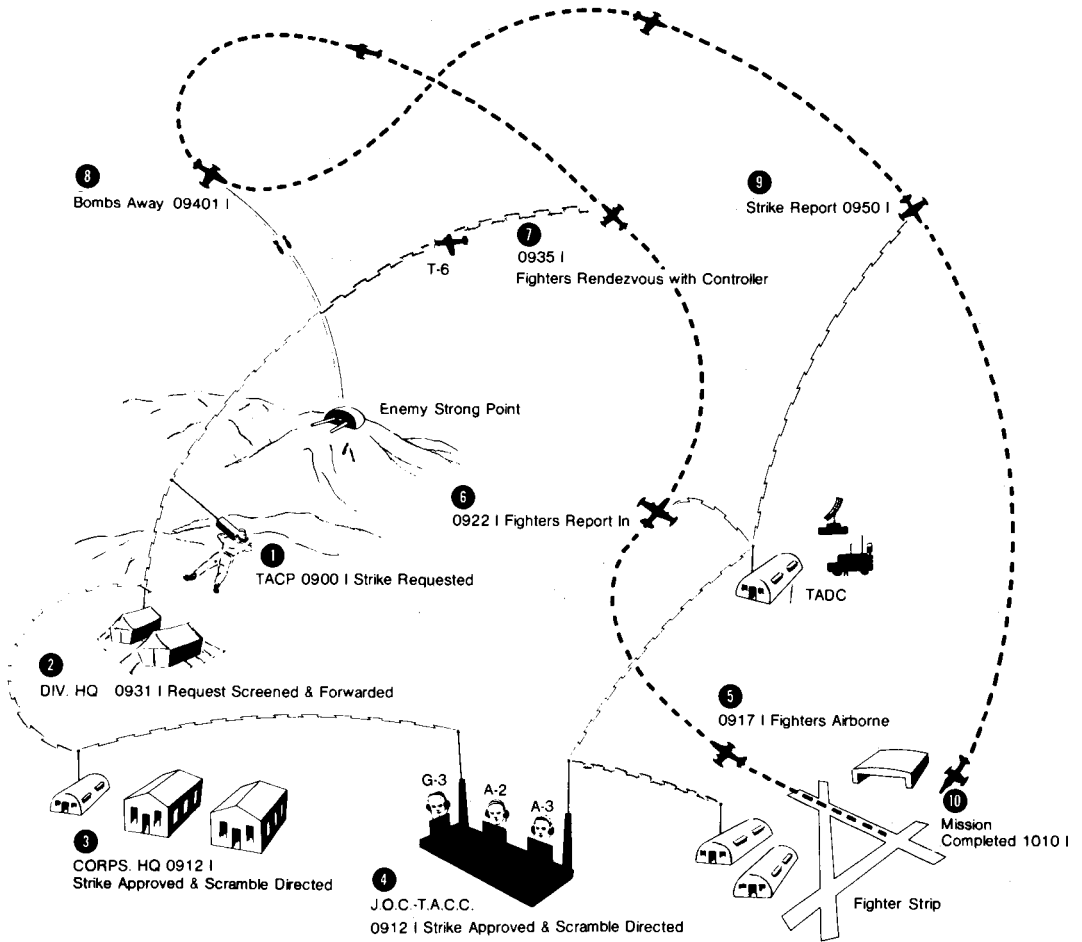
8
Bombs Away 09401 I

9
Strike Report 0950 I

T-6

7
0935 I
Fighters Rendezvous with Controller

Enemy Strong Point

6
0922 I Fighters Report In

1
TACP 0900 I Strike Requested

TADC

2
DIV. HQ 0931 I Request Screened & Forwarded

5
0917 I Fighters Airborne

G-3
A-2
A-3

10
Mission Completed 1010 I

3
CORPS. HQ 0912 I
Strike Approved & Scramble Directed

4
J.O.C.-T.A.C.C.
0912 I Strike Approved & Scramble Directed

Fighter Strip